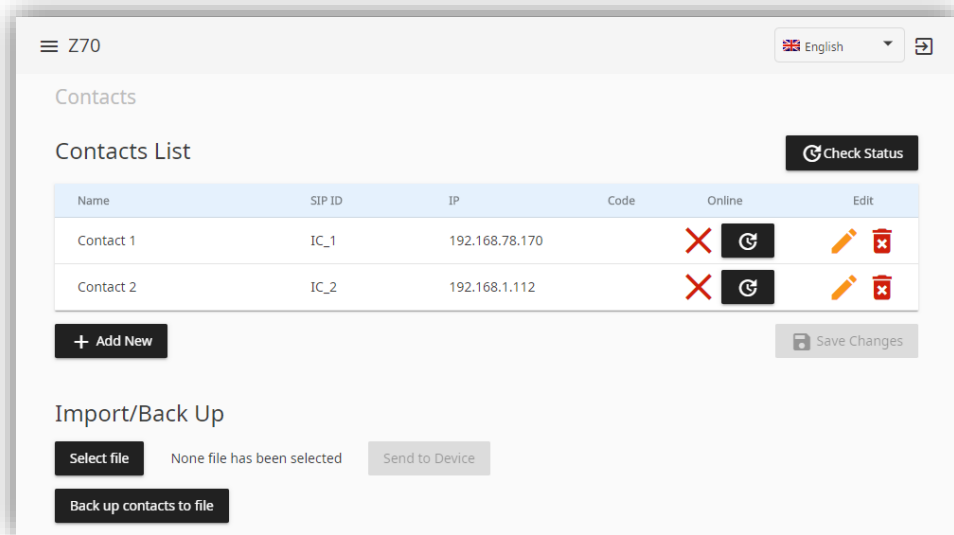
Z70

English

Contacts

Contacts List

Check Status

| Name | SIP ID | IP | Code | Online | Edit |
|---|---|---|---|---|---|
| Contact 1 | IC_1 | 192.168.78.170 | | | |
| Contact 2 | IC_2 | 192.168.1.112 | | | |

+ Add New

Save Changes

Import/Back Up

Select file

None file has been selected

Send to Device

Back up contacts to file